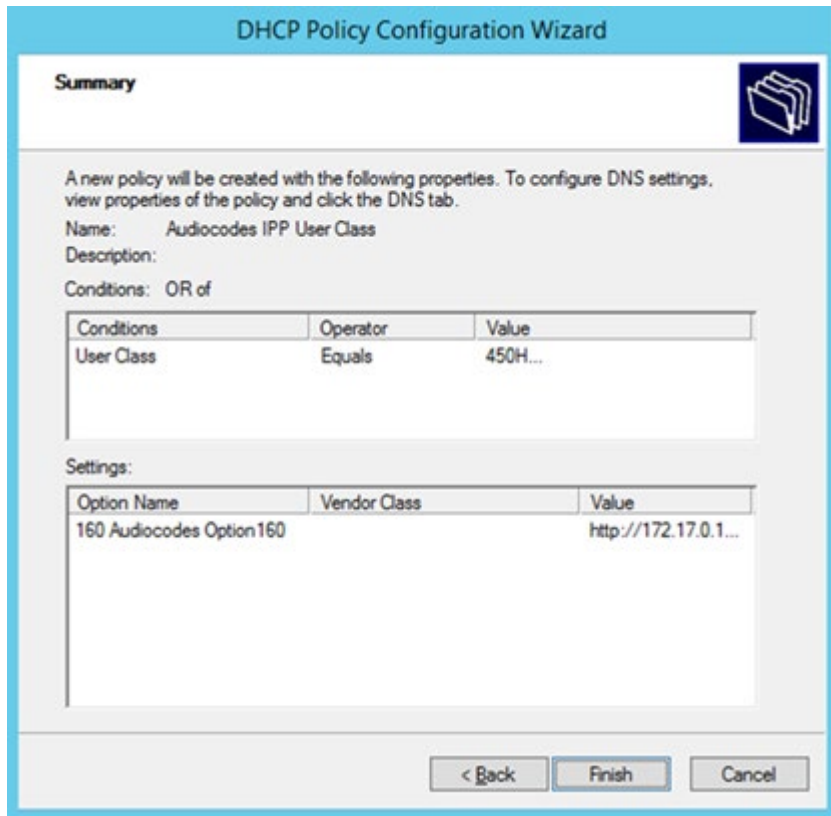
DHCP Policy Configuration Wizard

Summary

A new policy will be created with the following properties. To configure DNS settings, view properties of the policy and click the DNS tab.

Name: Audiocodes IPP User Class

Description:

Conditions: OR of

| Conditions | Operator | Value |
|---|---|---|
| User Class | Equals | 450H... |

Settings:

| Option Name | Vendor Class | Value |
|---|---|---|
| 160 Audiocodes Option160 | | http://172.17.0.1... |

< Back Finish Cancel